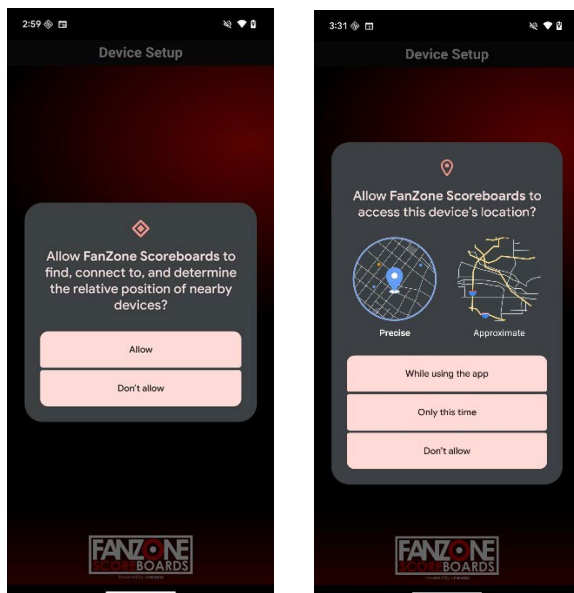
2:59

Device Setup

Allow FanZone Scoreboards to find, connect to, and determine the relative position of nearby devices?

Allow

Don't allow

FANZONE SCOREBOARDS
Powered by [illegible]

3:31

Device Setup

Allow FanZone Scoreboards to access this device's location?

Precise

Approximate

While using the app

Only this time

Don't allow

FANZONE SCOREBOARDS
Powered by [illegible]